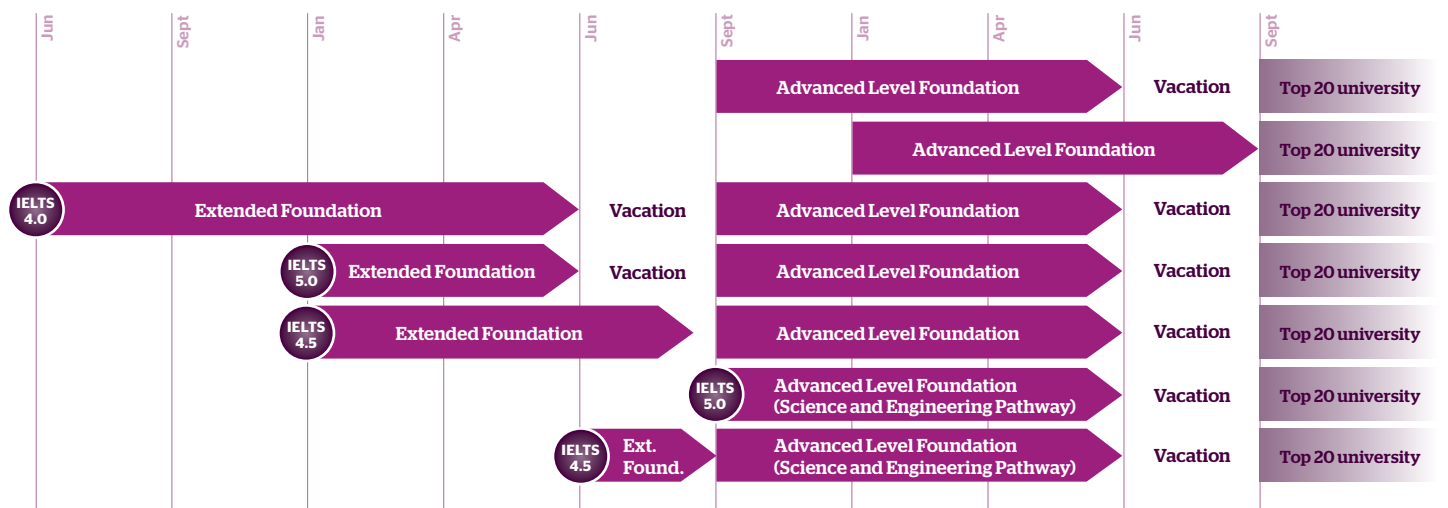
Jun Sept Jan Apr Jun Sept Jan Apr Jun Sept

Advanced Level Foundation | Vacation | Top 20 university

Advanced Level Foundation | Top 20 university

IELTS 4.0 | Extended Foundation | Vacation | Advanced Level Foundation | Vacation | Top 20 university

IELTS 5.0 | Extended Foundation | Vacation | Advanced Level Foundation | Vacation | Top 20 university

IELTS 4.5 | Extended Foundation | Advanced Level Foundation | Vacation | Top 20 university

IELTS 5.0 | Advanced Level Foundation (Science and Engineering Pathway) | Vacation | Top 20 university

IELTS 4.5 | Ext. Found. | Advanced Level Foundation (Science and Engineering Pathway) | Vacation | Top 20 university